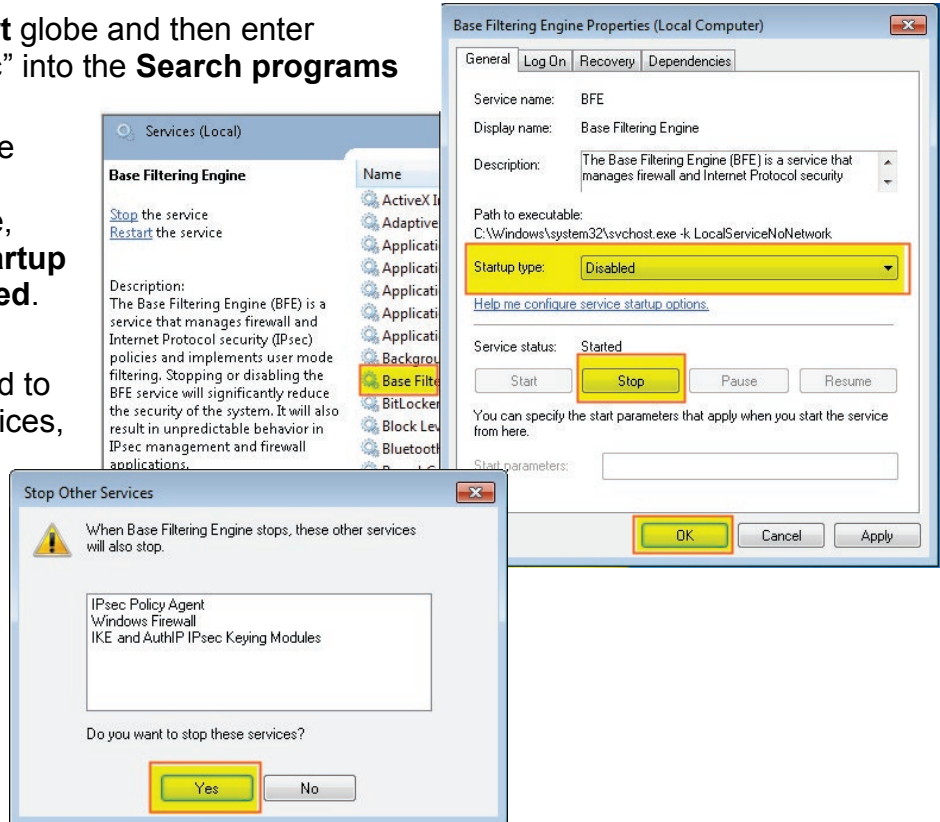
t globe and then enter
" into the Search programs

e

e,
artup
ed.

d to
ices,

Base Filtering Engine Properties (Local Computer)

General | Log On | Recovery | Dependencies

Service name: BFE
Display name: Base Filtering Engine
Description: The Base Filtering Engine (BFE) is a service that manages firewall and Internet Protocol security

Path to executable:
C:\Windows\system32\svchost.exe -k LocalServiceNoNetwork

Startup type: Disabled

Help me configure service startup options.

Service status: Started

Start | Stop | Pause | Resume

You can specify the start parameters that apply when you start the service from here.

Start parameters:

OK | Cancel | Apply

Services (Local)

Base Filtering Engine

Stop the service
Restart the service

Description:
The Base Filtering Engine (BFE) is a service that manages firewall and Internet Protocol security (IPsec) policies and implements user mode filtering. Stopping or disabling the BFE service will significantly reduce the security of the system. It will also result in unpredictable behavior in IPsec management and firewall applications.

Name
ActiveX I
Adaptive
Applicati
Applicati
Applicati
Applicati
Applicati
Backgrou
Base Filte
BitLocker
Block Lev
Bluetooth

Stop Other Services

When Base Filtering Engine stops, these other services will also stop.

IPsec Policy Agent
Windows Firewall
IKE and AuthIP IPsec Keying Modules

Do you want to stop these services?

Yes | No